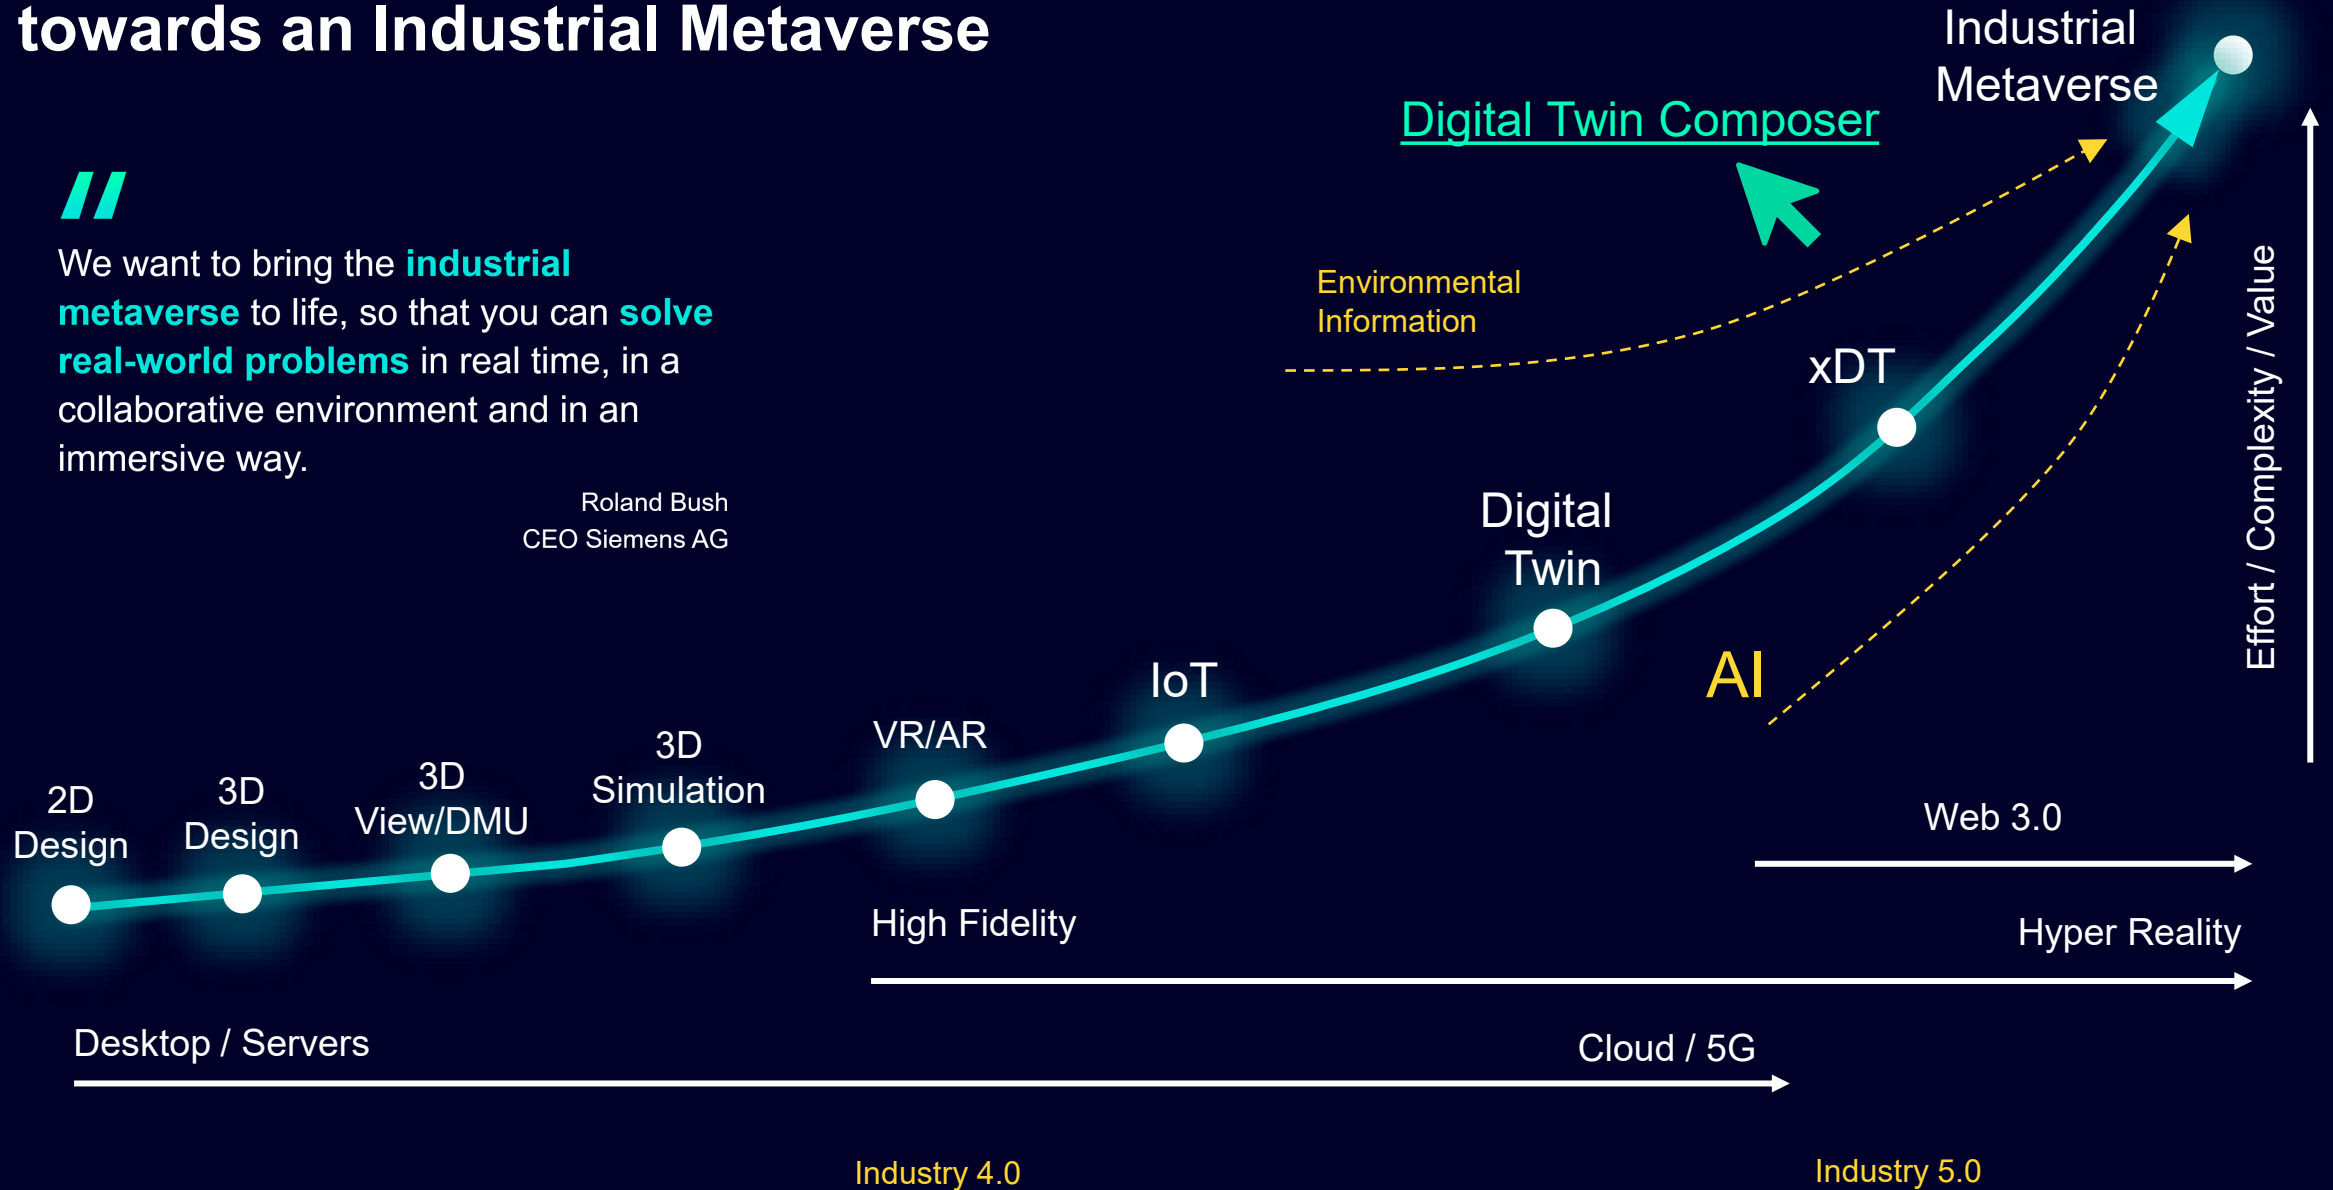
towards an Industrial Metaverse

Industrial Metaverse

Digital Twin Composer

"

We want to bring the industrial metaverse to life, so that you can solve real-world problems in real time, in a collaborative environment and in an immersive way.

Roland Bush
CEO Siemens AG

Environmental Information

xDT

Digital Twin

AI

Effort / Complexity / Value

IoT

VR/AR

3D Simulation

3D View/DMU

3D Design

2D Design

Web 3.0

High Fidelity

Hyper Reality

Desktop / Servers

Cloud / 5G

Industry 4.0

Industry 5.0